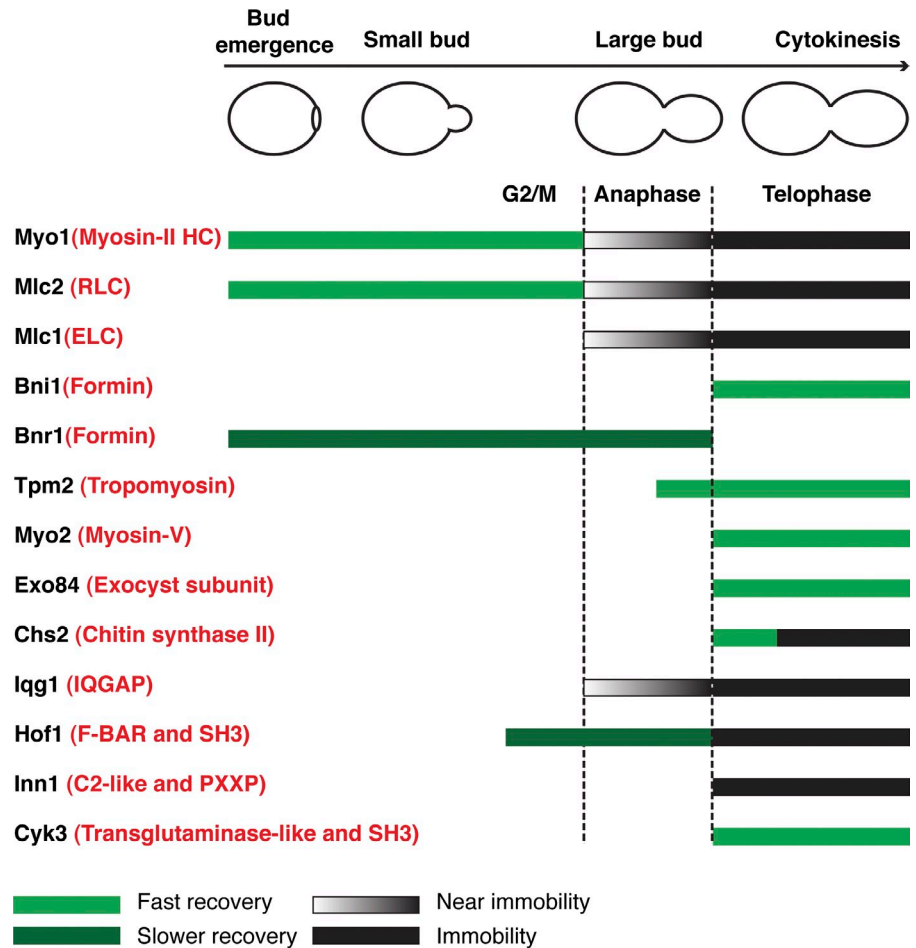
Bud emergence Small bud Large bud Cytokinesis

G2/M Anaphase Telophase

Myo1(Myosin-II HC)

Mlc2 (RLC)

Mlc1(ELC)

Bni1(Formin)

Bnr1(Formin)

Tpm2 (Tropomyosin)

Myo2 (Myosin-V)

Exo84 (Exocyst subunit)

Chs2 (Chitin synthase II)

Iqg1 (IQGAP)

Hof1 (F-BAR and SH3)

Inn1 (C2-like and PXXP)

Cyk3 (Transglutaminase-like and SH3)

Fast recovery
Near immobility
Slower recovery
Immobility